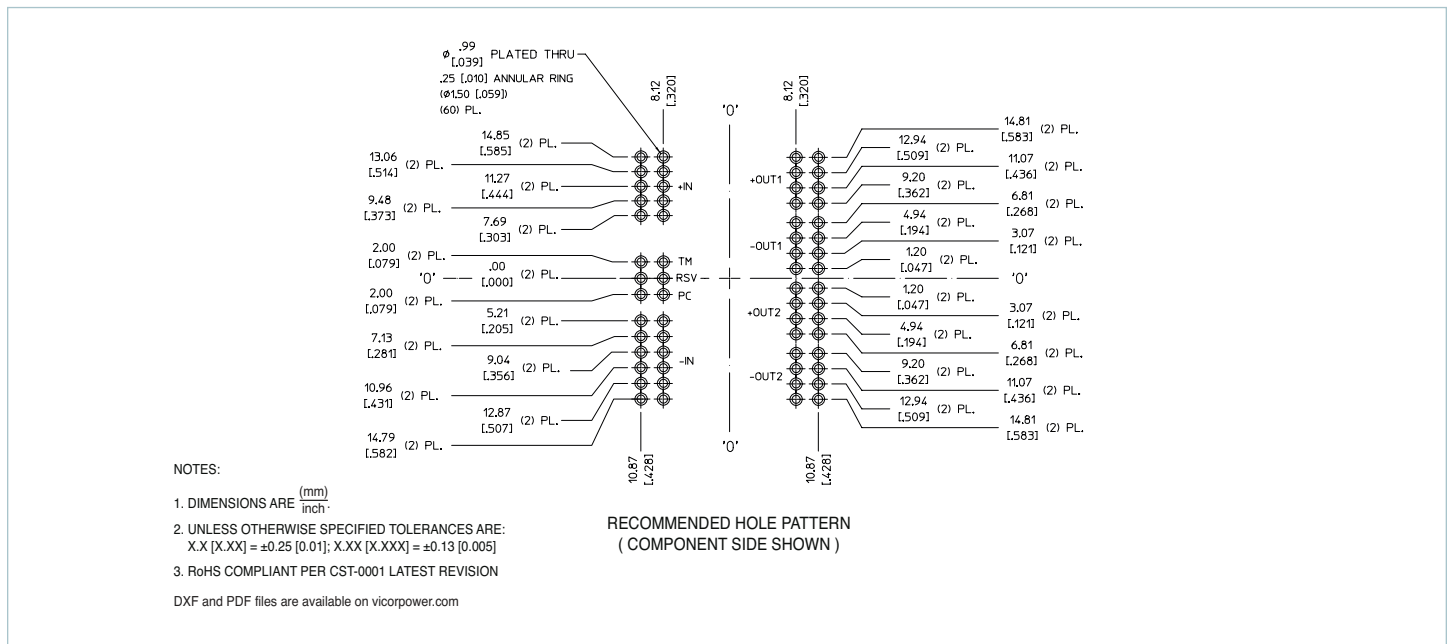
ø .99 [.039] PLATED THRU
.25 [.010] ANNULAR RING
(ø1.50 [.059])
(60) PL.

8.12 [.320]

8.12 [.320]

'0'

14.85 [.585] (2) PL.
13.06 [.514] (2) PL.
11.27 [.444] (2) PL.
+IN
9.48 [.373] (2) PL.
7.69 [.303] (2) PL.
2.00 [.079] (2) PL.
TM
'0'
.00 [.000] (2) PL.
RSV
2.00 [.079] (2) PL.
PC
5.21 [.205] (2) PL.
7.13 [.281] (2) PL.
9.04 [.356] (2) PL.
-IN
10.96 [.431] (2) PL.
12.87 [.507] (2) PL.
14.79 [.582] (2) PL.

14.81 [.583] (2) PL.
12.94 [.509] (2) PL.
+OUT1
11.07 [.436] (2) PL.
9.20 [.362] (2) PL.
6.81 [.268] (2) PL.
4.94 [.194] (2) PL.
-OUT1
3.07 [.121] (2) PL.
1.20 [.047] (2) PL.
'0'
1.20 [.047] (2) PL.
+OUT2
3.07 [.121] (2) PL.
4.94 [.194] (2) PL.
6.81 [.268] (2) PL.
9.20 [.362] (2) PL.
-OUT2
11.07 [.436] (2) PL.
12.94 [.509] (2) PL.
14.81 [.583] (2) PL.

10.87 [.428]
'0'
10.87 [.428]

NOTES:

1. DIMENSIONS ARE $\frac{(mm)}{inch}$.

2. UNLESS OTHERWISE SPECIFIED TOLERANCES ARE:
X.X [X.XX] = ±0.25 [0.01]; X.XX [X.XXX] = ±0.13 [0.005]

3. RoHS COMPLIANT PER CST-0001 LATEST REVISION

DXF and PDF files are available on vicorpower.com

RECOMMENDED HOLE PATTERN
( COMPONENT SIDE SHOWN )